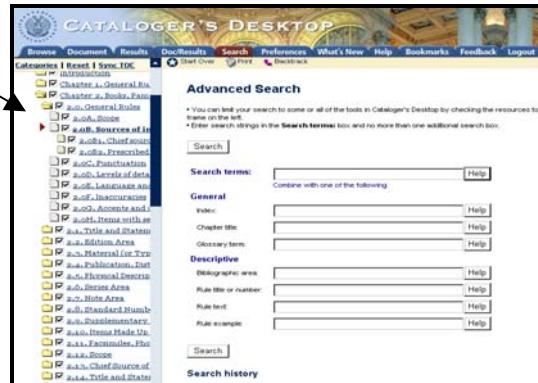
CATALOGER'S DESKTOP

Browse Document Results Doc/Results Search Preferences What's New Help Bookmarks Feedback Logout

Categories | Reset | Sync TOC

Start Over Print Backtrack

Introduction
Chapter 1. General Ru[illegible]
Chapter 2. Books, Pam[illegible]
2.0. General Rules
2.0A. Scope
2.0B. Sources of in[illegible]
2.0B1. Chief sourc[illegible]
2.0B2. Prescribed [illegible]
2.0C. Punctuation
2.0D. Levels of deta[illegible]
2.0E. Language and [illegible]
2.0F. Inaccuracies
2.0G. Accents and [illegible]
2.0H. Items with se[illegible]
2.1. Title and Statem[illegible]
2.2. Edition Area
2.3. Material (or Typ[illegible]
2.4. Publication, Dist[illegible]
2.5. Physical Descrip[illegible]
2.6. Series Area
2.7. Note Area
2.8. Standard Numb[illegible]
2.9. Supplementary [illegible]
2.10. Items Made Up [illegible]
2.11. Facsimiles, Pho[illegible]
2.12. Scope
2.13. Chief Source of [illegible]
2.14. Title and Statem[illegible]

Advanced Search

• You can limit your search to some or all of the tools in Cataloger's Desktop by checking the resources to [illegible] frame on the left.
• Enter search strings in the Search terms: box and no more than one additional search box.

Search

Search terms: Help
Combine with one of the following

General
Index: Help
Chapter title: Help
Glossary term: Help

Descriptive
Bibliographic area: Help
Rule title or number: Help
Rule text: Help
Rule example: Help

Search

Search history